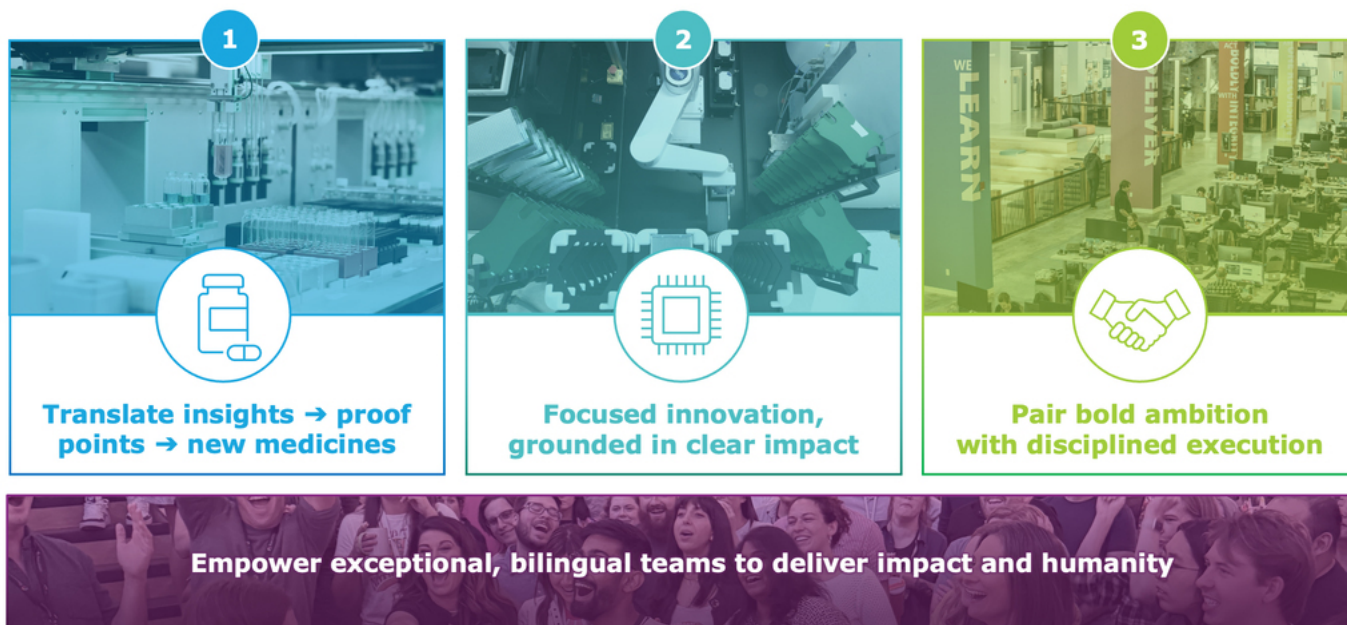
1

Translate insights ➔ proof points ➔ new medicines

2

Focused innovation, grounded in clear impact

3

WE LEARN

DELIVER

Pair bold ambition with disciplined execution

Empower exceptional, bilingual teams to deliver impact and humanity